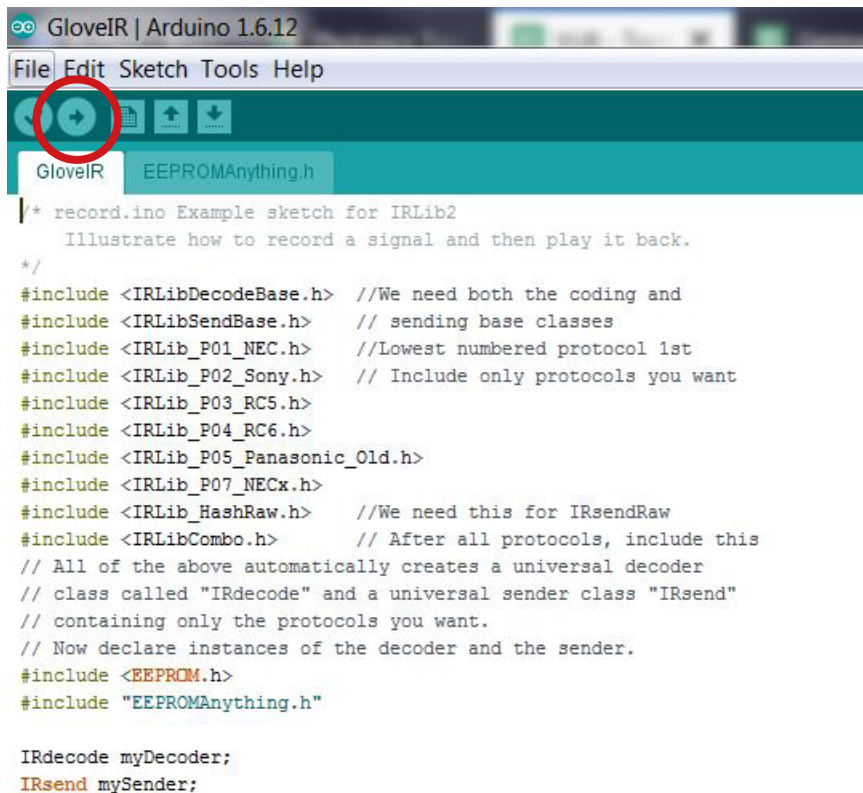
GloveIR | Arduino 1.6.12

File Edit Sketch Tools Help

GloveIR EEPROMAnything.h

/* record.ino Example sketch for IRLib2
   Illustrate how to record a signal and then play it back.
*/
#include <IRLibDecodeBase.h>  //We need both the coding and
#include <IRLibSendBase.h>    // sending base classes
#include <IRLib_P01_NEC.h>    //Lowest numbered protocol 1st
#include <IRLib_P02_Sony.h>   // Include only protocols you want
#include <IRLib_P03_RC5.h>
#include <IRLib_P04_RC6.h>
#include <IRLib_P05_Panasonic_Old.h>
#include <IRLib_P07_NECx.h>
#include <IRLib_HashRaw.h>    //We need this for IRsendRaw
#include <IRLibCombo.h>       // After all protocols, include this
// All of the above automatically creates a universal decoder
// class called "IRdecode" and a universal sender class "IRsend"
// containing only the protocols you want.
// Now declare instances of the decoder and the sender.
#include <EEPROM.h>
#include "EEPROMAnything.h"

IRdecode myDecoder;
IRsend mySender;